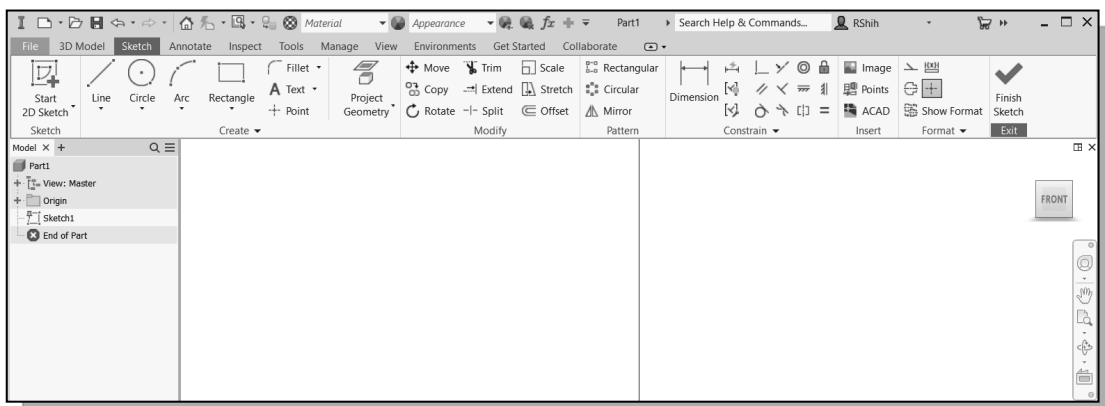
Material Appearance $fx$ Part1 Search Help & Commands... RShih

File 3D Model Sketch Annotate Inspect Tools Manage View Environments Get Started Collaborate

Start 2D Sketch Line Circle Arc Rectangle Fillet Text Point Project Geometry Move Trim Scale Copy Extend Stretch Rotate Split Offset Rectangular Circular Mirror Dimension Image Points ACAD Show Format Finish Sketch

Sketch Create Modify Pattern Constrain Insert Format Exit

Model × +

Part1
View: Master
Origin
Sketch1
End of Part

FRONT